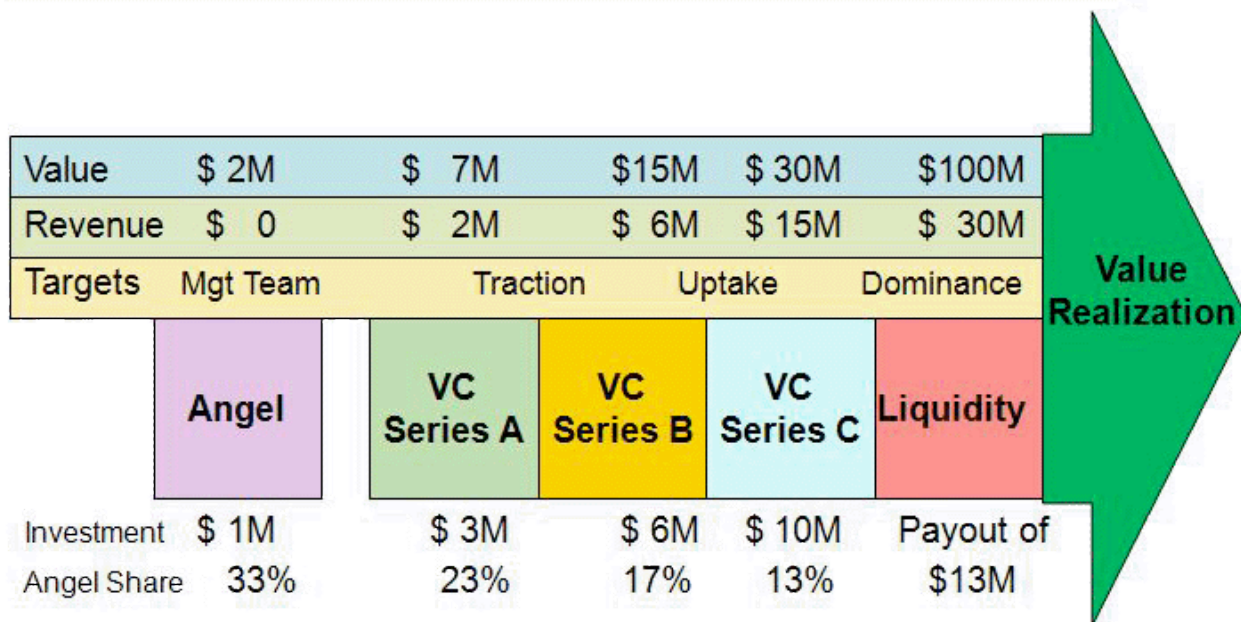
Value $ 2M $ 7M $15M $ 30M $100M

Revenue $ 0 $ 2M $ 6M $ 15M $ 30M

Targets Mgt Team Traction Uptake Dominance

Value Realization

Angel

VC Series A

VC Series B

VC Series C

Liquidity

Investment $ 1M $ 3M $ 6M $ 10M Payout of

Angel Share 33% 23% 17% 13% $13M